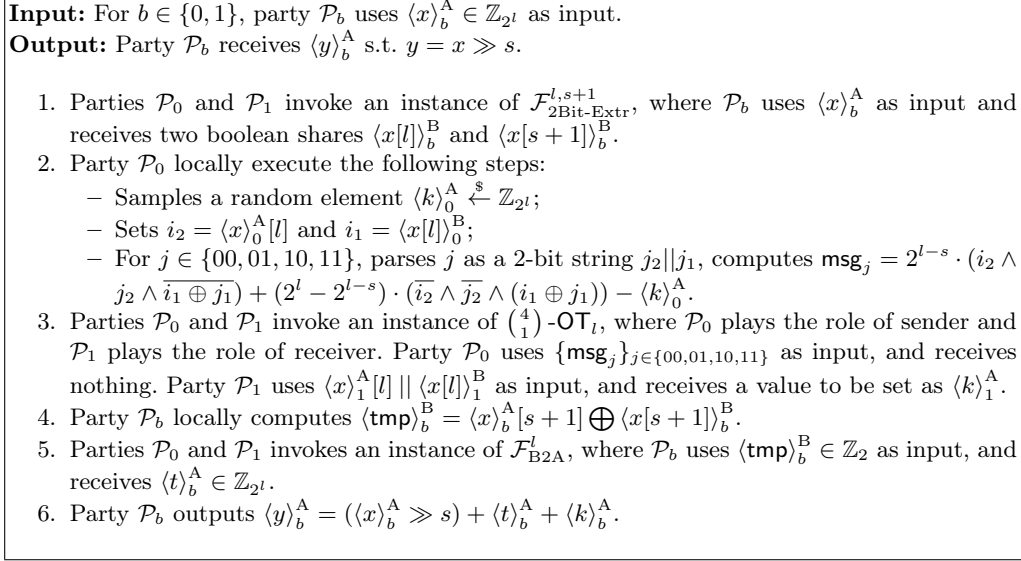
**Input:** For $b \in \{0,1\}$, party $\mathcal{P}_b$ uses $\langle x\rangle_b^{\mathrm{A}} \in \mathbb{Z}_{2^l}$ as input.
**Output:** Party $\mathcal{P}_b$ receives $\langle y\rangle_b^{\mathrm{A}}$ s.t. $y = x \gg s$.

1. Parties $\mathcal{P}_0$ and $\mathcal{P}_1$ invoke an instance of $\mathcal{F}_{\text{2Bit-Extr}}^{l,s+1}$, where $\mathcal{P}_b$ uses $\langle x\rangle_b^{\mathrm{A}}$ as input and receives two boolean shares $\langle x[l]\rangle_b^{\mathrm{B}}$ and $\langle x[s+1]\rangle_b^{\mathrm{B}}$.
2. Party $\mathcal{P}_0$ locally execute the following steps:
– Samples a random element $\langle k\rangle_0^{\mathrm{A}} \xleftarrow{\$} \mathbb{Z}_{2^l}$;
– Sets $i_2 = \langle x\rangle_0^{\mathrm{A}}[l]$ and $i_1 = \langle x[l]\rangle_0^{\mathrm{B}}$;
– For $j \in \{00, 01, 10, 11\}$, parses $j$ as a 2-bit string $j_2||j_1$, computes $\mathsf{msg}_j = 2^{l-s} \cdot (i_2 \wedge j_2 \wedge \overline{i_1 \oplus j_1}) + (2^l - 2^{l-s}) \cdot (\overline{i_2} \wedge \overline{j_2} \wedge (i_1 \oplus j_1)) - \langle k\rangle_0^{\mathrm{A}}$.
3. Parties $\mathcal{P}_0$ and $\mathcal{P}_1$ invoke an instance of $\binom{4}{1}$-$\mathsf{OT}_l$, where $\mathcal{P}_0$ plays the role of sender and $\mathcal{P}_1$ plays the role of receiver. Party $\mathcal{P}_0$ uses $\{\mathsf{msg}_j\}_{j\in\{00,01,10,11\}}$ as input, and receives nothing. Party $\mathcal{P}_1$ uses $\langle x\rangle_1^{\mathrm{A}}[l] \;||\; \langle x[l]\rangle_1^{\mathrm{B}}$ as input, and receives a value to be set as $\langle k\rangle_1^{\mathrm{A}}$.
4. Party $\mathcal{P}_b$ locally computes $\langle \mathsf{tmp}\rangle_b^{\mathrm{B}} = \langle x\rangle_b^{\mathrm{A}}[s+1] \bigoplus \langle x[s+1]\rangle_b^{\mathrm{B}}$.
5. Parties $\mathcal{P}_0$ and $\mathcal{P}_1$ invokes an instance of $\mathcal{F}_{\text{B2A}}^{l}$, where $\mathcal{P}_b$ uses $\langle \mathsf{tmp}\rangle_b^{\mathrm{B}} \in \mathbb{Z}_2$ as input, and receives $\langle t\rangle_b^{\mathrm{A}} \in \mathbb{Z}_{2^l}$.
6. Party $\mathcal{P}_b$ outputs $\langle y\rangle_b^{\mathrm{A}} = (\langle x\rangle_b^{\mathrm{A}} \gg s) + \langle t\rangle_b^{\mathrm{A}} + \langle k\rangle_b^{\mathrm{A}}$.